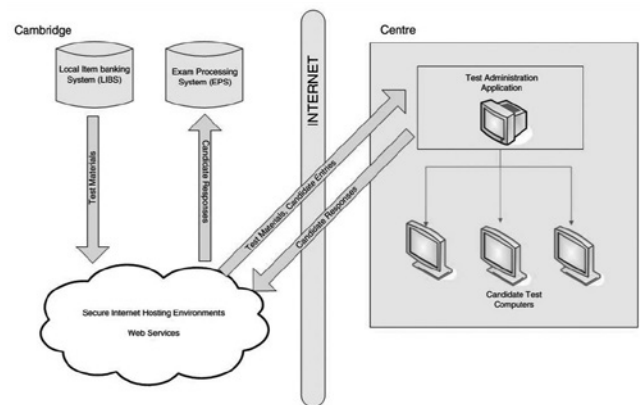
Cambridge

Local Item banking System (LIBS)

Exam Processing System (EPS)

Test Materials

Candidate Responses

INTERNET

Test Materials, Candidate Entries

Candidate Responses

Centre

Test Administration Application

Candidate Test Computers

Secure Internet Hosting Environments

Web Services